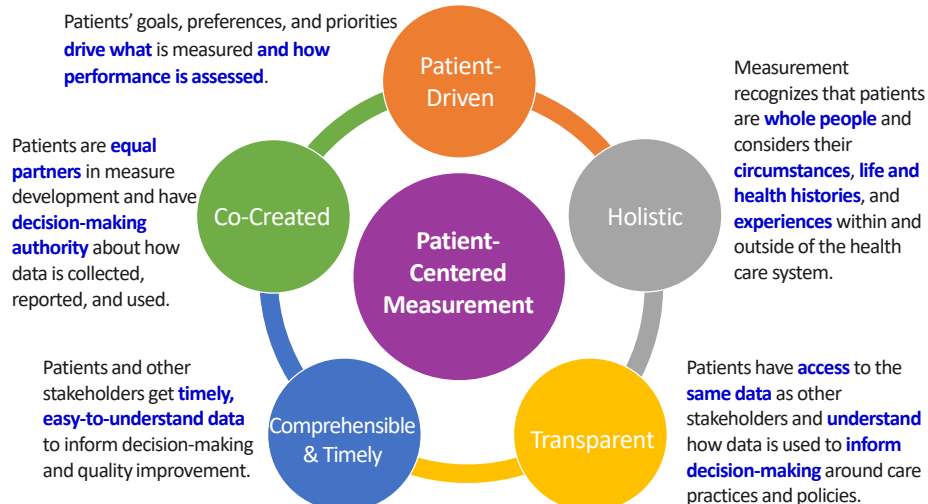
Patients' goals, preferences, and priorities drive what is measured and how performance is assessed.

Patient-Driven

Measurement recognizes that patients are whole people and considers their circumstances, life and health histories, and experiences within and outside of the health care system.

Patients are equal partners in measure development and have decision-making authority about how data is collected, reported, and used.

Co-Created

Patient-Centered Measurement

Holistic

Patients and other stakeholders get timely, easy-to-understand data to inform decision-making and quality improvement.

Comprehensible & Timely

Transparent

Patients have access to the same data as other stakeholders and understand how data is used to inform decision-making around care practices and policies.